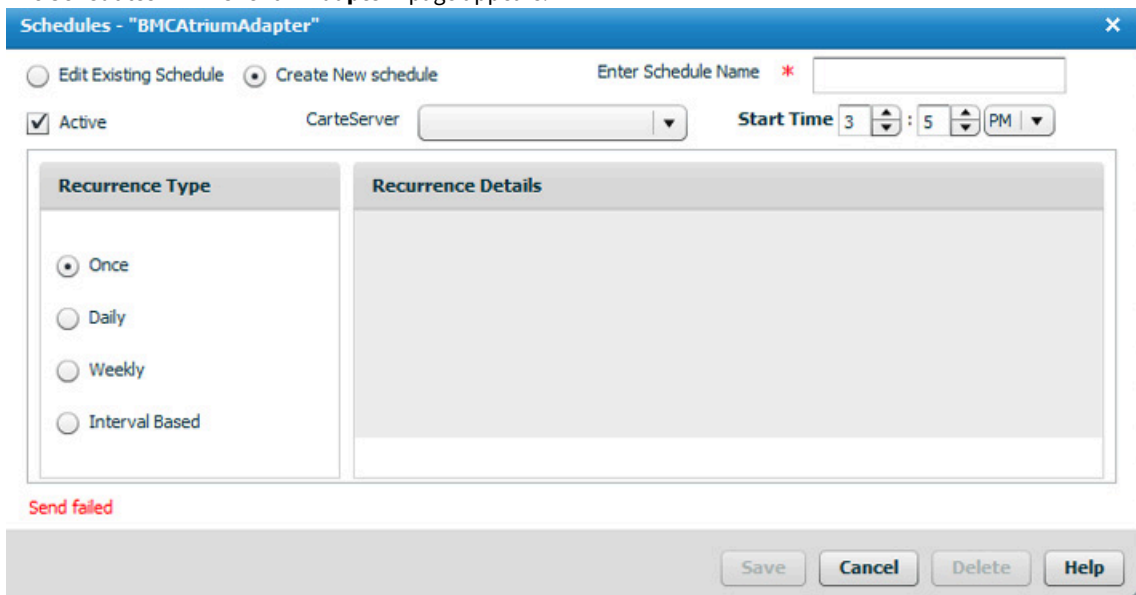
Schedules - "BMCAtriumAdapter"

Edit Existing Schedule Create New schedule Enter Schedule Name *

Active CarteServer Start Time 3 : 5 PM

Recurrence Type

Once

Daily

Weekly

Interval Based

Recurrence Details

Send failed

Save Cancel Delete Help